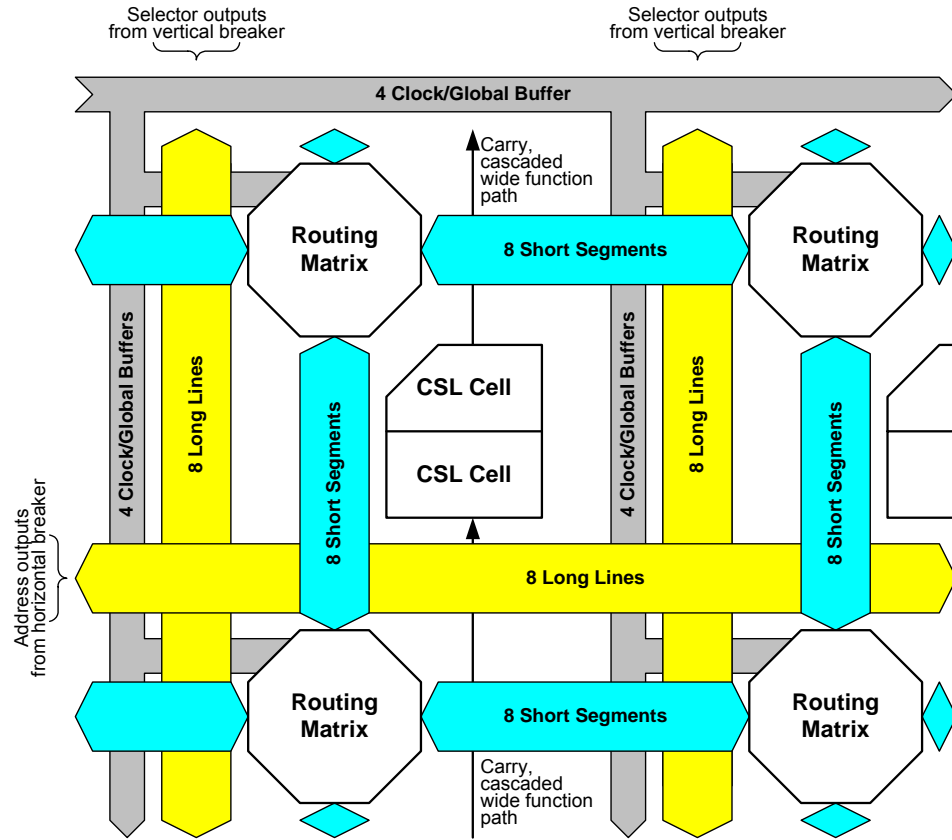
Selector outputs from vertical breaker

Selector outputs from vertical breaker

4 Clock/Global Buffer

Carry, cascaded wide function path

Routing Matrix

8 Short Segments

Routing Matrix

4 Clock/Global Buffers

8 Long Lines

8 Short Segments

CSL Cell

CSL Cell

4 Clock/Global Buffers

8 Long Lines

8 Short Segments

Address outputs from horizontal breaker

8 Long Lines

Routing Matrix

8 Short Segments

Routing Matrix

Carry, cascaded wide function path